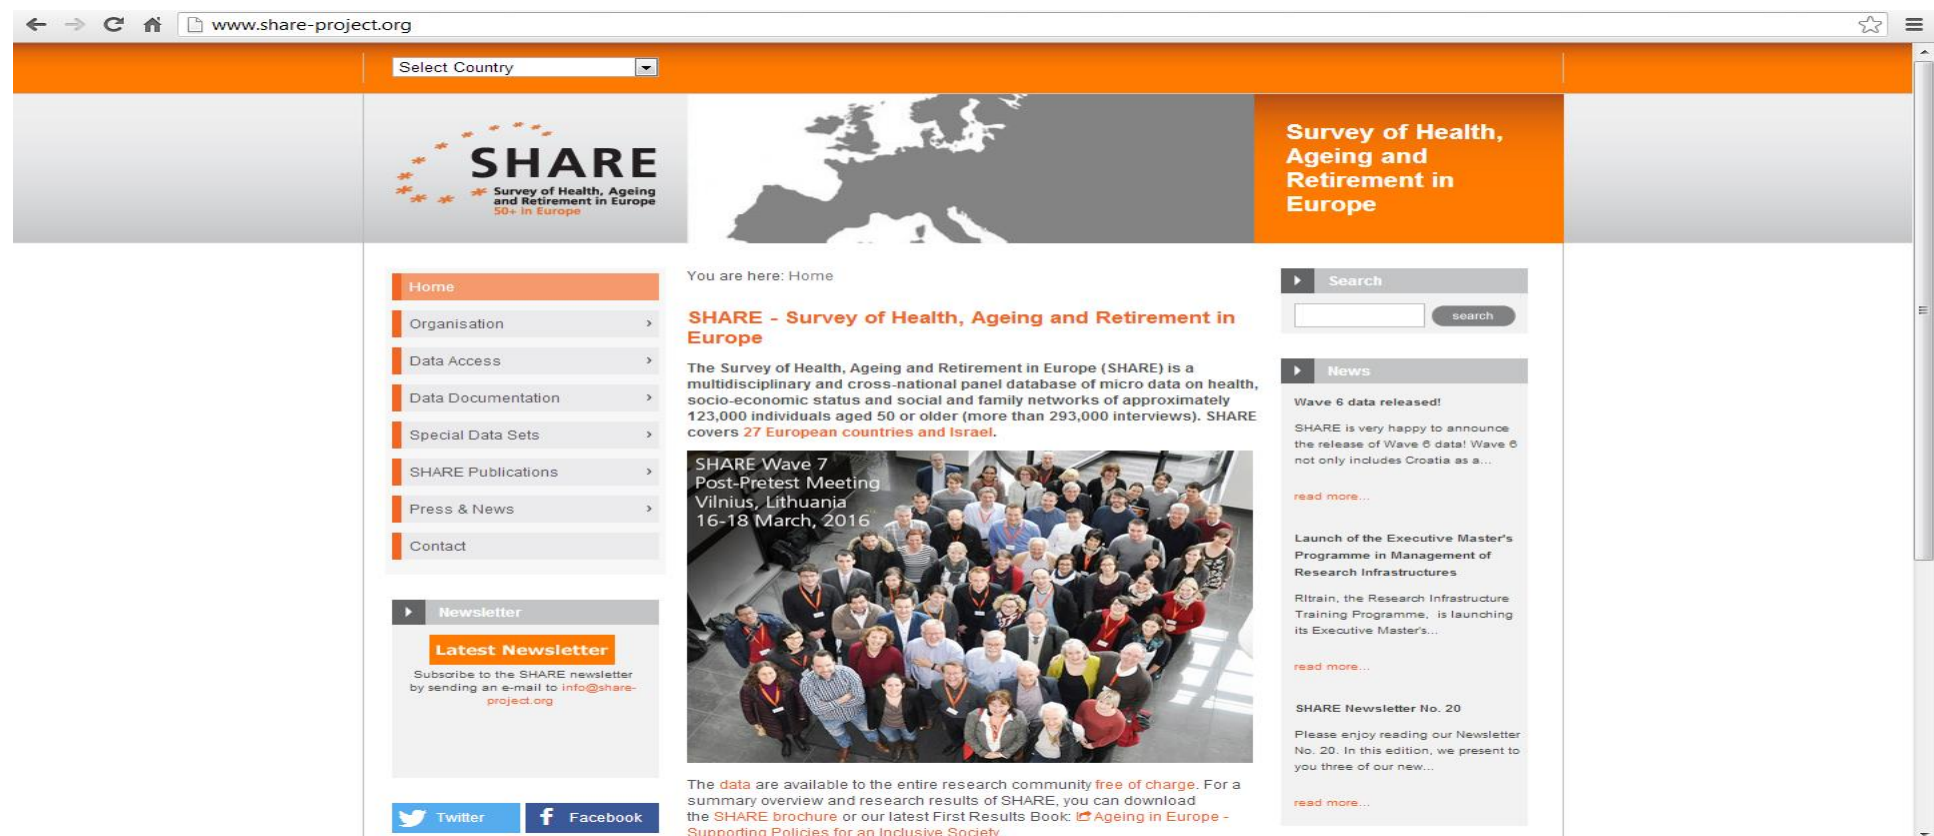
www.share-project.org

Select Country

SHARE
Survey of Health, Ageing and Retirement in Europe
50+ in Europe

Survey of Health, Ageing and Retirement in Europe

Home
Organisation ›
Data Access ›
Data Documentation ›
Special Data Sets ›
SHARE Publications ›
Press & News ›
Contact

Newsletter
Latest Newsletter
Subscribe to the SHARE newsletter by sending an e-mail to info@share-project.org

Twitter
Facebook

You are here: Home

SHARE - Survey of Health, Ageing and Retirement in Europe

The Survey of Health, Ageing and Retirement in Europe (SHARE) is a multidisciplinary and cross-national panel database of micro data on health, socio-economic status and social and family networks of approximately 123,000 individuals aged 50 or older (more than 293,000 interviews). SHARE covers 27 European countries and Israel.

SHARE Wave 7
Post-Pretest Meeting
Vilnius, Lithuania
16-18 March, 2016

The data are available to the entire research community free of charge. For a summary overview and research results of SHARE, you can download the SHARE brochure or our latest First Results Book: Ageing in Europe - Supporting Policies for an Inclusive Society

Search
search

News
Wave 6 data released!
SHARE is very happy to announce the release of Wave 6 data! Wave 6 not only includes Croatia as a...
read more...

Launch of the Executive Master's Programme in Management of Research Infrastructures
RItrain, the Research Infrastructure Training Programme, is launching its Executive Master's...
read more...

SHARE Newsletter No. 20
Please enjoy reading our Newsletter No. 20. In this edition, we present to you three of our new...
read more...